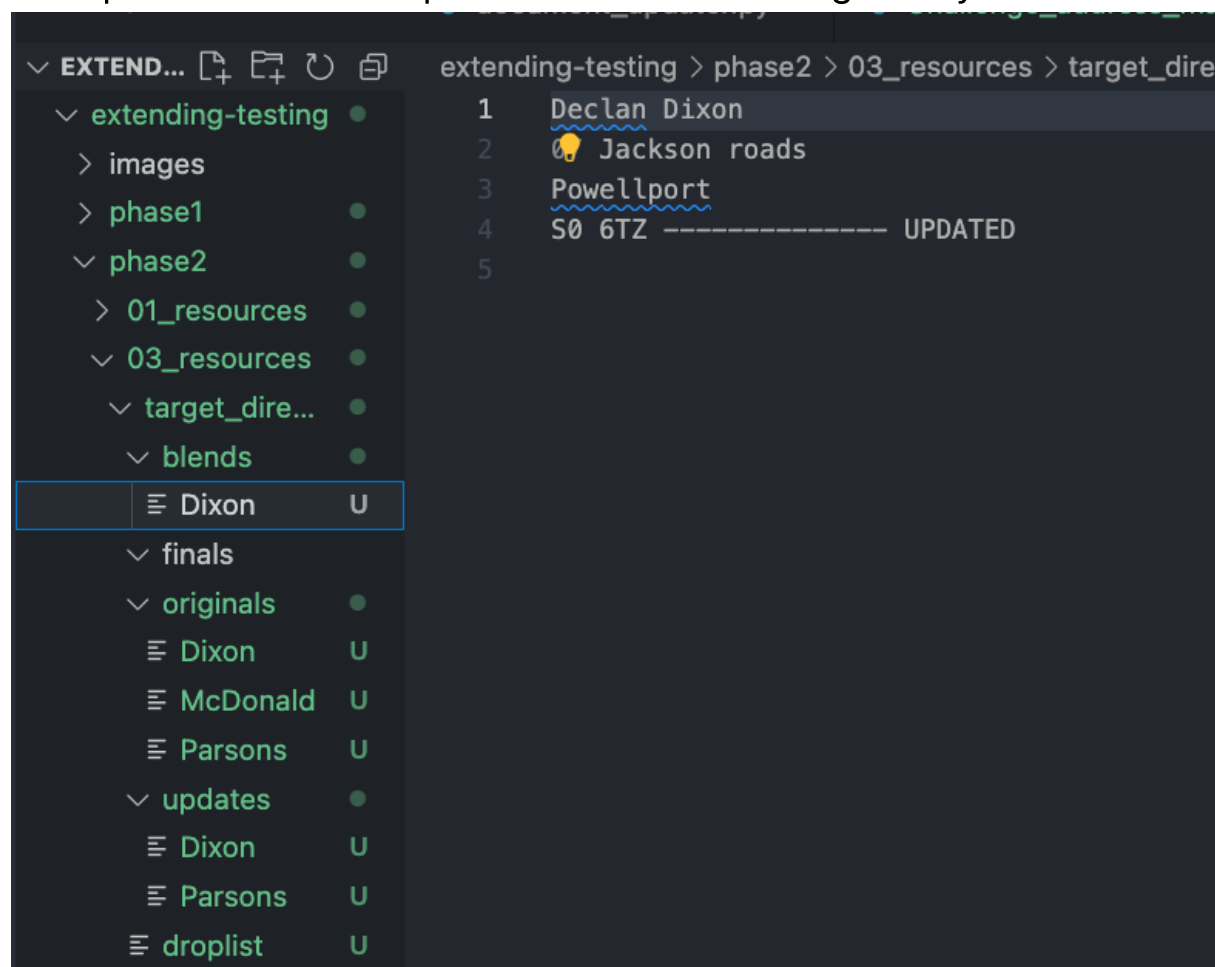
EXTEND...

extending-testing
images
phase1
phase2
01_resources
03_resources
target_dire...
blends
Dixon U
finals
originals
Dixon U
McDonald U
Parsons U
updates
Dixon U
Parsons U
droplist U

extending-testing > phase2 > 03_resources > target_dire

1 Declan Dixon
2 0 Jackson roads
3 Powellport
4 S0 6TZ ------------- UPDATED
5